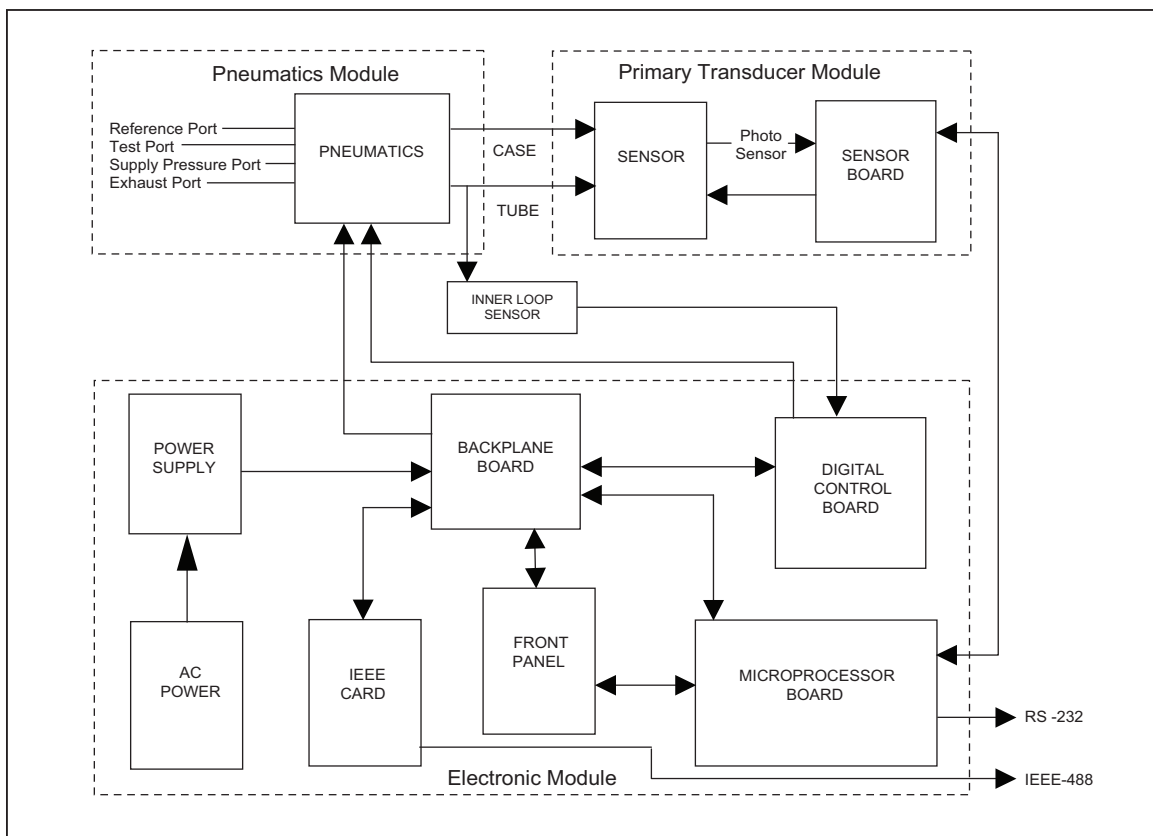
Pneumatics Module

Reference Port
Test Port
Supply Pressure Port
Exhaust Port

PNEUMATICS

CASE

TUBE

Primary Transducer Module

SENSOR

Photo Sensor

SENSOR BOARD

INNER LOOP SENSOR

POWER SUPPLY

BACKPLANE BOARD

DIGITAL CONTROL BOARD

AC POWER

IEEE CARD

FRONT PANEL

MICROPROCESSOR BOARD

RS -232

Electronic Module

IEEE-488